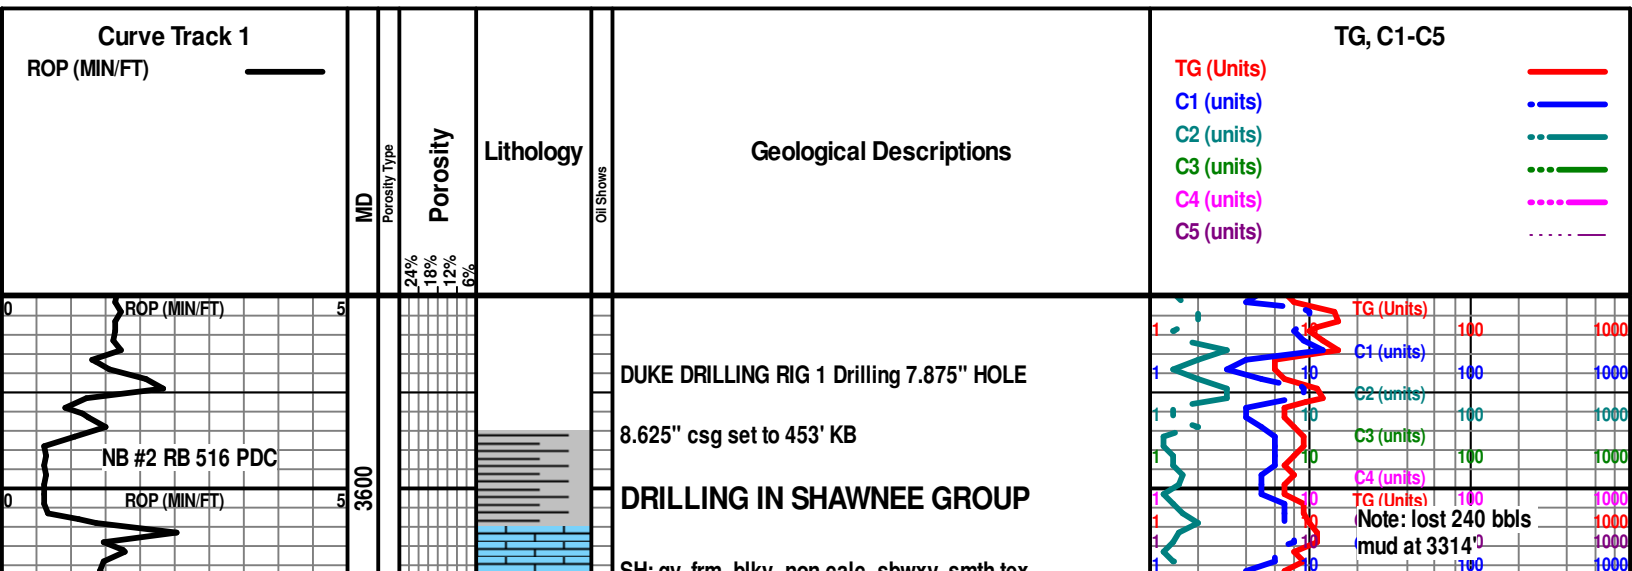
| Curve Track 1 ROP (MIN/FT) | MD | Porosity Type | Porosity 24% 18% 12% 6% | Lithology | Oil Shows | Geological Descriptions | TG, C1-C5 TG (Units) C1 (units) C2 (units) C3 (units) C4 (units) C5 (units) |
|---|---|---|---|---|---|---|---|

0 ROP (MIN/FT) 5

NB #2 RB 516 PDC

0 ROP (MIN/FT) 5

3600

DUKE DRILLING RIG 1 Drilling 7.875" HOLE

8.625" csg set to 453' KB

DRILLING IN SHAWNEE GROUP

SH: gy, frm, blky, non calc, sbwxy, smth tex

TG (Units)
1 10 100 1000
C1 (units)
1 10 100 1000
C2 (units)
1 10 100 1000
C3 (units)
1 10 100 1000
C4 (units)
1 10 100 1000
TG (Units)
1 10 100 1000
1 10 100 1000
1 10 100 1000

Note: lost 240 bbls mud at 3314'